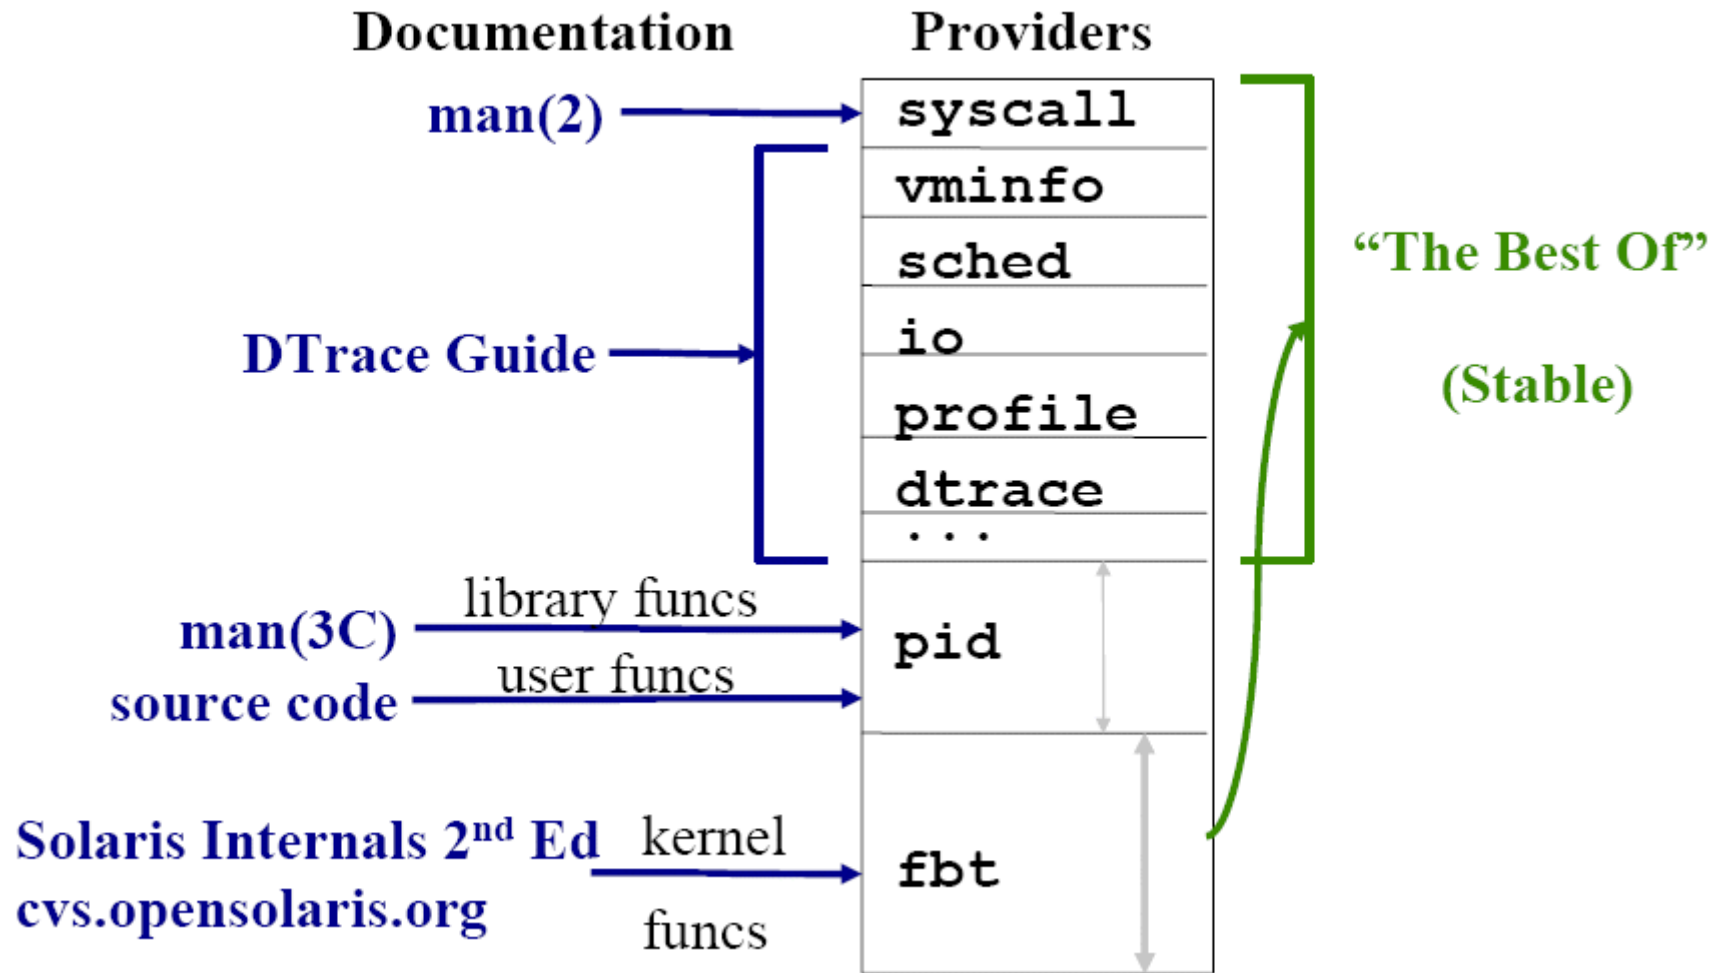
Documentation

Providers

man(2)

syscall

vminfo

sched

io

profile

dtrace

...

DTrace Guide

"The Best Of"

(Stable)

library funcs

man(3C)

pid

user funcs

source code

Solaris Internals 2$^{nd}$ Ed

kernel

fbt

cvs.opensolaris.org

funcs